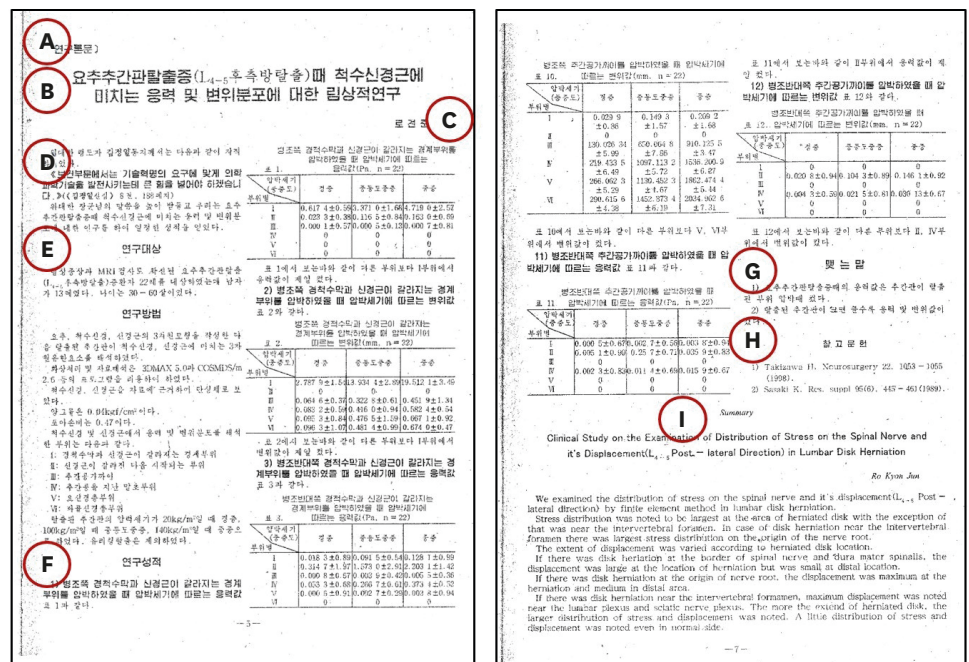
A
B
C
D
E
F
G
H
I

연구론문

요추추간판탈출증($L_{4-5}$후측방탈출)때 척수신경근에 미치는 응력 및 변위분포에 대한 림상적연구

로 견 준

위대한 령도자 김정일동지께서는 다음과 같이 지적하시였다.

《보건부문에서는 기술혁명의 요구에 맞게 의학과학기술을 발전시키는데 큰 힘을 넣어야 하겠습니다.》(《김정일선집》 8 권, 18페이지)

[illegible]

연구대상

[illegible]

연구방법

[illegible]

연구성적

1) 병조쪽 경척수막과 신경근이 갈라지는 경계부위를 압박하였을 때 압박세기에 따르는 응력값

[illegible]

-5-

2) 병조쪽 경척수막과 신경근이 갈라지는 경계부위를 압박하였을 때 압박세기에 따르는 변위값

3) 병조반대쪽 경척수막과 신경근이 갈라지는 경계부위를 압박하였을 때 압박세기에 따르는 응력값

11) 병조반대쪽 추간공가까이를 압박하였을 때 압박세기에 따르는 응력값

12) 병조반대쪽 추간공가까이를 압박하였을 때 압박세기에 따르는 변위값

맺 는 말

참 고 문 헌

1) Takizawa H. Neurosurgery 22, 1053－1055 (1998).
2) Sasaki K. Res. suppl 95(6), 445－461(1989).

Summary

Clinical Study on the Examination of Distribution of Stress on the Spinal Nerve and it's Displacement($L_{4-5}$ Post－lateral Direction) in Lumbar Disk Herniation

Ro Kyon Jun

We examined the distribution of stress on the spinal nerve and it's displacement($L_{4-5}$ Post－lateral direction) by finite element method in lumbar disk herniation.
Stress distribution was noted to be largest at the area of herniated disk with the exception of that was near the intervertebral foramen. In case of disk herniation near the intervertebral foramen there was largest stress distribution on the origin of the nerve root.
The extent of displacement was varied according to herniated disk location.
If there was disk herniation at the border of spinal nerve and dura mater spinalis, the displacement was large at the location of herniation but was small at distal location.
If there was disk herniation at the origin of nerve root, the displacement was maximum at the herniation and medium in distal area.
If there was disk herniation near the intervertebral formamen, maximum displacement was noted near the lumbar plexus and sciatic nerve plexus. The more the extend of herniated disk, the larger distribution of stress and displacement was noted. A little distribution of stress and displacement was noted even in normal side.

-7-